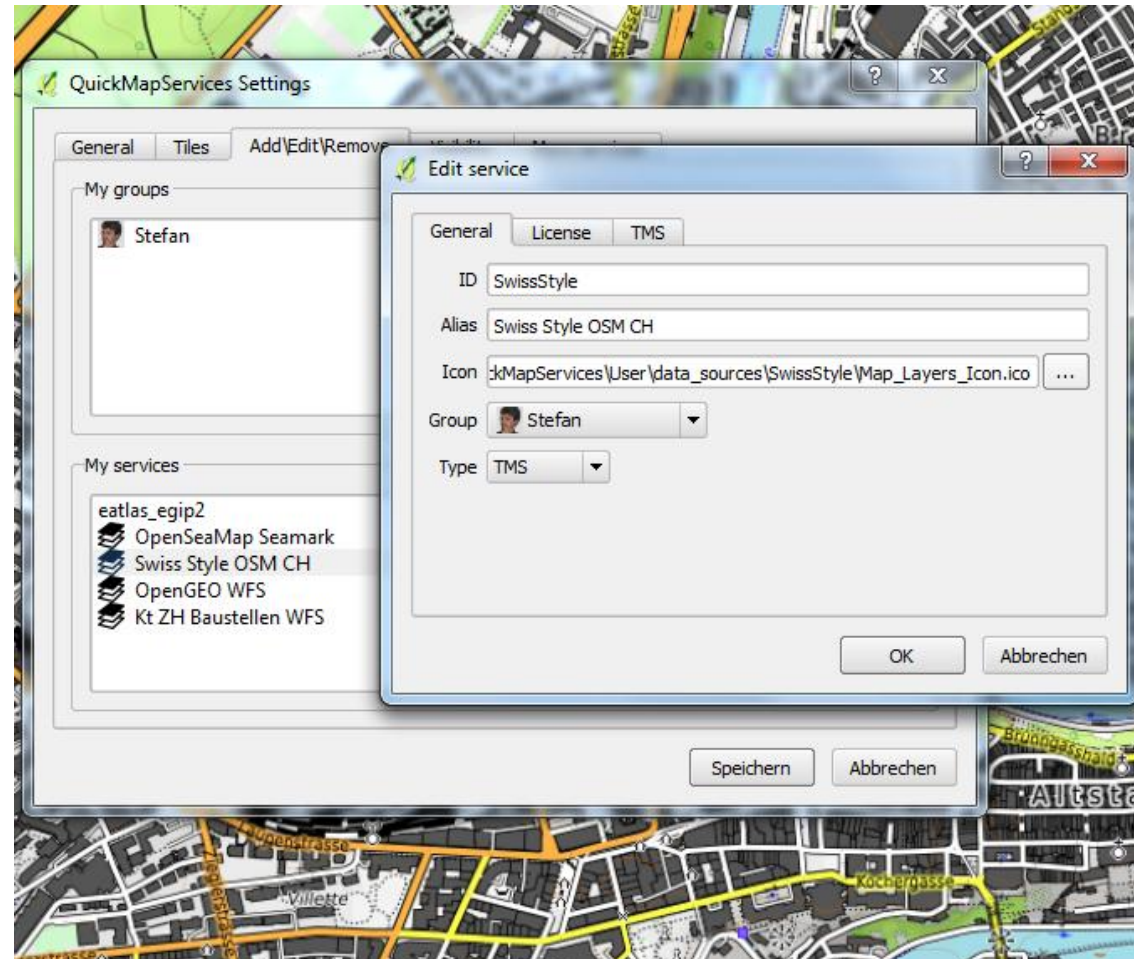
QuickMapServices Settings

General | Tiles | Add\Edit\Remove

My groups

Stefan

My services

eatlas_egip2
OpenSeaMap Seamark
Swiss Style OSM CH
OpenGEO WFS
Kt ZH Baustellen WFS

Speichern | Abbrechen

Edit service

General | License | TMS

ID SwissStyle

Alias Swiss Style OSM CH

Icon :kMapServices\User\data_sources\SwissStyle\Map_Layers_Icon.ico ...

Group Stefan

Type TMS

OK | Abbrechen

strasse
Brunngasshalde
Altsta
Kochergasse
Villette
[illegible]strasse